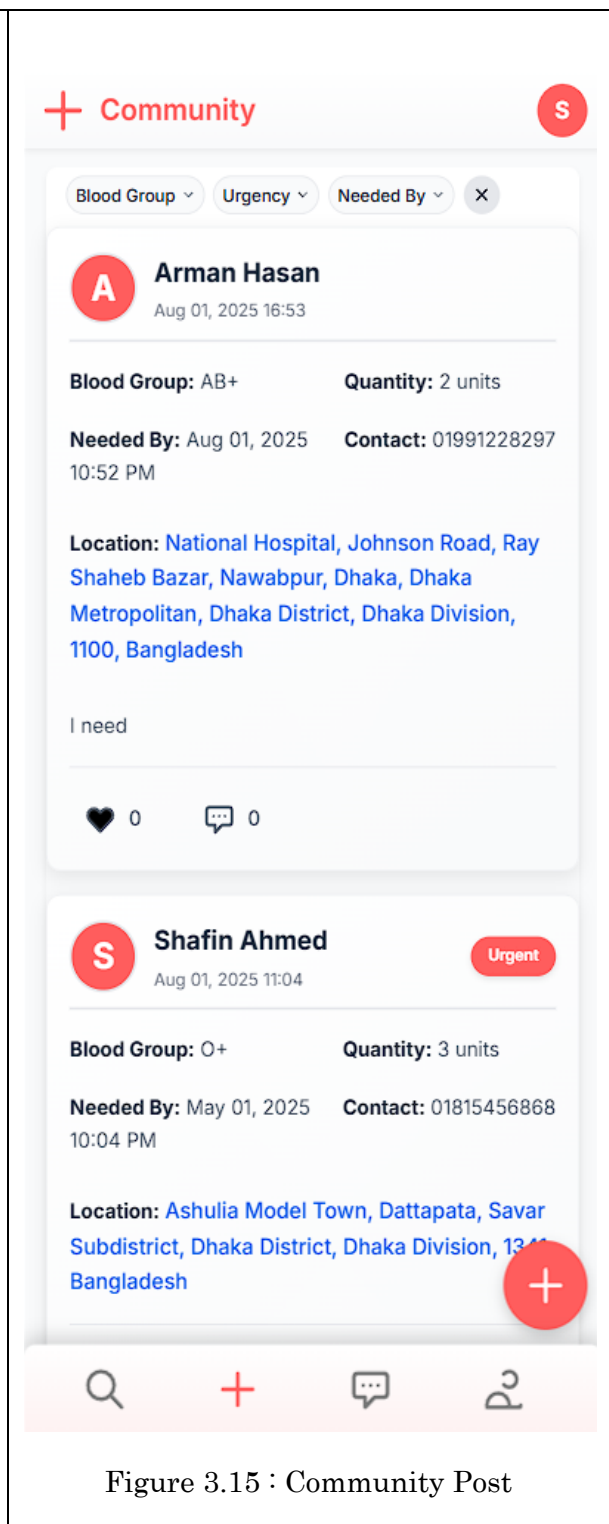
Community

S

Blood Group

Urgency

Needed By

A

Arman Hasan

Aug 01, 2025 16:53

Blood Group: AB+

Quantity: 2 units

Needed By: Aug 01, 2025 10:52 PM

Contact: 01991228297

Location: National Hospital, Johnson Road, Ray Shaheb Bazar, Nawabpur, Dhaka, Dhaka Metropolitan, Dhaka District, Dhaka Division, 1100, Bangladesh

I need

0

0

S

Shafin Ahmed

Aug 01, 2025 11:04

Urgent

Blood Group: O+

Quantity: 3 units

Needed By: May 01, 2025 10:04 PM

Contact: 01815456868

Location: Ashulia Model Town, Dattapata, Savar Subdistrict, Dhaka District, Dhaka Division, 13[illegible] Bangladesh

Figure 3.15 : Community Post